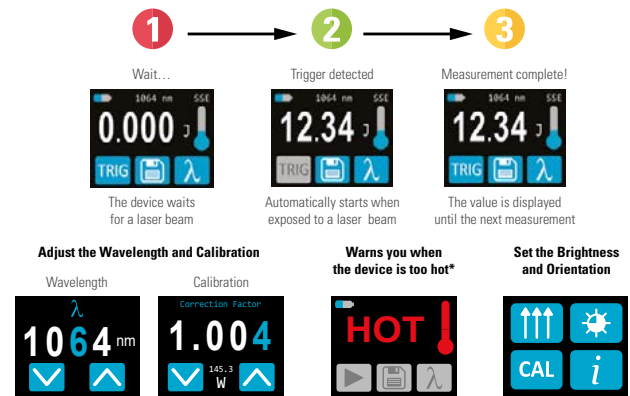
1

2

3

Wait…

1064 nm SSE
0.000 J
TRIG $\lambda$

The device waits for a laser beam

Trigger detected

1064 nm SSE
12.34 J
TRIG $\lambda$

Automatically starts when exposed to a laser beam

Measurement complete!

1064 nm SSE
12.34 J
TRIG $\lambda$

The value is displayed until the next measurement

Adjust the Wavelength and Calibration

Wavelength

$\lambda$
1064 nm

Calibration

Correction Factor
1.004
145.3 W

Warns you when the device is too hot*

HOT
$\lambda$

Set the Brightness and Orientation

CAL
i